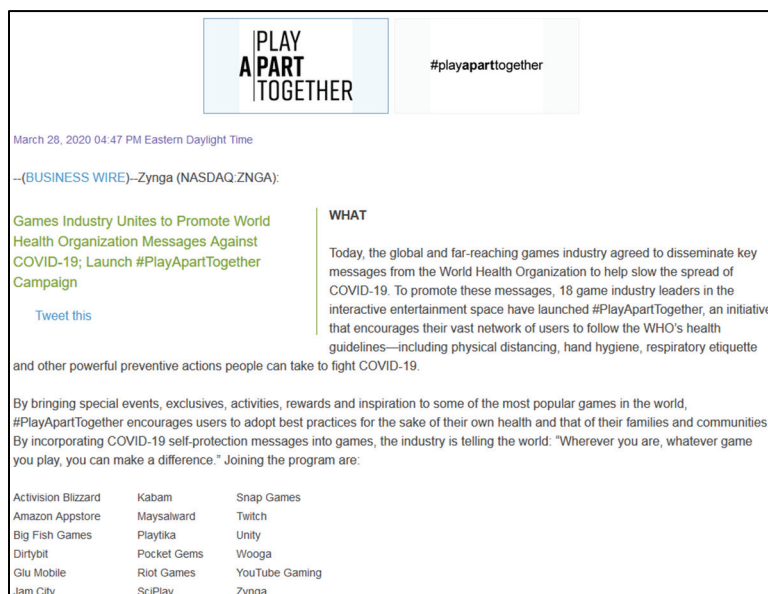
PLAY
APART
TOGETHER

#playaparttogether

March 28, 2020 04:47 PM Eastern Daylight Time

--(BUSINESS WIRE)--Zynga (NASDAQ:ZNGA):

Games Industry Unites to Promote World Health Organization Messages Against COVID-19; Launch #PlayApartTogether Campaign

Tweet this

WHAT

Today, the global and far-reaching games industry agreed to disseminate key messages from the World Health Organization to help slow the spread of COVID-19. To promote these messages, 18 game industry leaders in the interactive entertainment space have launched #PlayApartTogether, an initiative that encourages their vast network of users to follow the WHO's health guidelines—including physical distancing, hand hygiene, respiratory etiquette and other powerful preventive actions people can take to fight COVID-19.

By bringing special events, exclusives, activities, rewards and inspiration to some of the most popular games in the world, #PlayApartTogether encourages users to adopt best practices for the sake of their own health and that of their families and communities. By incorporating COVID-19 self-protection messages into games, the industry is telling the world: "Wherever you are, whatever game you play, you can make a difference." Joining the program are:

| Activision Blizzard | Kabam | Snap Games |
|---|---|---|
| Amazon Appstore | Maysalward | Twitch |
| Big Fish Games | Playtika | Unity |
| Dirtybit | Pocket Gems | Wooga |
| Glu Mobile | Riot Games | YouTube Gaming |
| Jam City | SciPlay | Zynga |